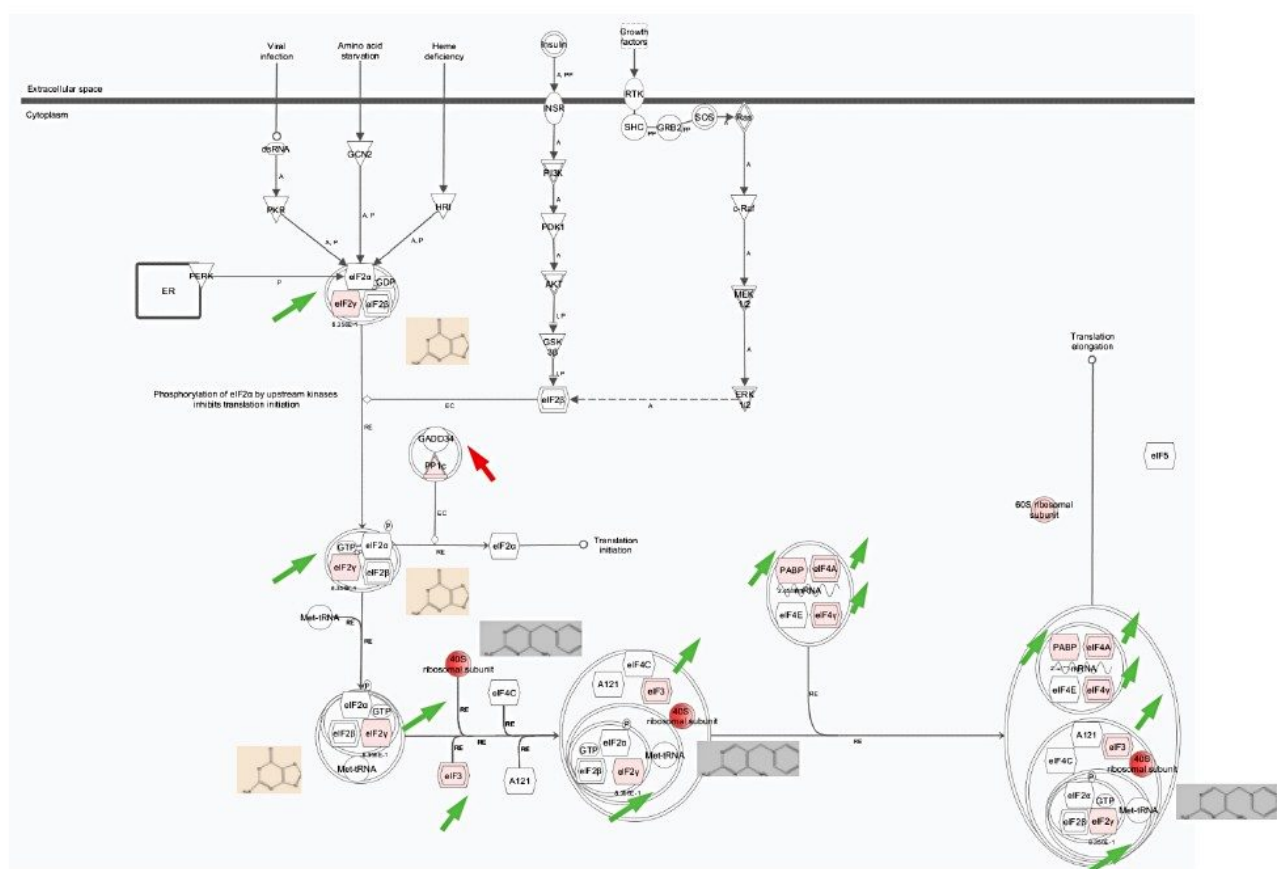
Viral infection

Amino acid starvation

Heme deficiency

Insulin

Growth factors

Extracellular space

Cytoplasm

A, PP

INSR

RTK

SHC

GRB2

SOS

Ras

dsRNA

GCN2

A

A

PI3K

A

PKR

A, P

HRI

c-Raf

A

PDK1

A, P

A, P

A

ER

PERK

P

eIF2α

GDP

AKT

MEK 1/2

eIF2γ

eIF2β

LP

GSK 3β

Translation elongation

Phosphorylation of eIF2α by upstream kinases inhibits translation initiation

EC

eIF2B

A

ERK 1/2

RE

GADD34

PP1c

eIF5

60S ribosomal subunit

EC

GTP

eIF2α

RE

eIF2α

Translation initiation

eIF2γ

eIF2β

PABP

eIF4A

mRNA

eIF4E

eIF4γ

Met-tRNA

RE

40S ribosomal subunit

eIF4C

A121

eIF3

eIF4C

RE

PABP

eIF4A

mRNA

eIF4E

eIF4γ

eIF2α

GTP

40S ribosomal subunit

eIF2β

eIF2γ

RE

RE

RE

A121

Met-tRNA

GTP

eIF2α

Met-tRNA

eIF3

eIF4C

40S ribosomal subunit

eIF3

A121

eIF2β

eIF2γ

eIF2α

GTP

Met-tRNA

eIF2β

eIF2γ